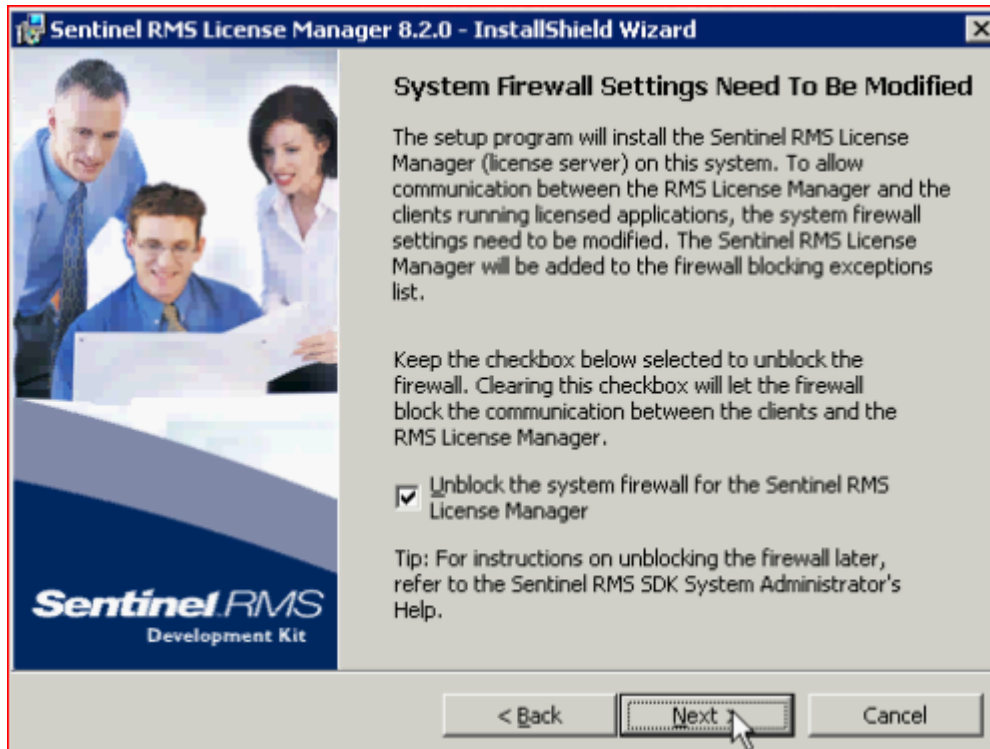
Sentinel RMS License Manager 8.2.0 - InstallShield Wizard

Sentinel RMS
Development Kit

System Firewall Settings Need To Be Modified

The setup program will install the Sentinel RMS License Manager (license server) on this system. To allow communication between the RMS License Manager and the clients running licensed applications, the system firewall settings need to be modified. The Sentinel RMS License Manager will be added to the firewall blocking exceptions list.

Keep the checkbox below selected to unblock the firewall. Clearing this checkbox will let the firewall block the communication between the clients and the RMS License Manager.

Unblock the system firewall for the Sentinel RMS License Manager

Tip: For instructions on unblocking the firewall later, refer to the Sentinel RMS SDK System Administrator's Help.

< Back Next > Cancel